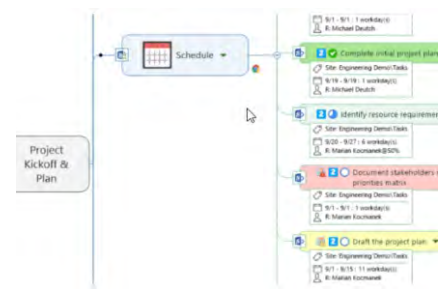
9/1 - 9/1 : 1 workday(s)
R: Michael Deutch

Schedule

Complete initial project plan
Site: Engineering Demo\Tasks
9/19 - 9/19 : 1 workday(s)
R: Michael Deutch

Identify resource requirement
Site: Engineering Demo\Tasks
9/20 - 9/27 : 6 workday(s)
R: Marian Kocmanek@50%

Document stakeholders
priorities matrix
Site: Engineering Demo\Tasks
9/1 - 9/1 : 1 workday(s)
R: Marian Kocmanek

Project Kickoff & Plan

Draft the project plan
Site: Engineering Demo\Tasks
9/1 - 9/15 : 11 workday(s)
R: Marian Kocmanek